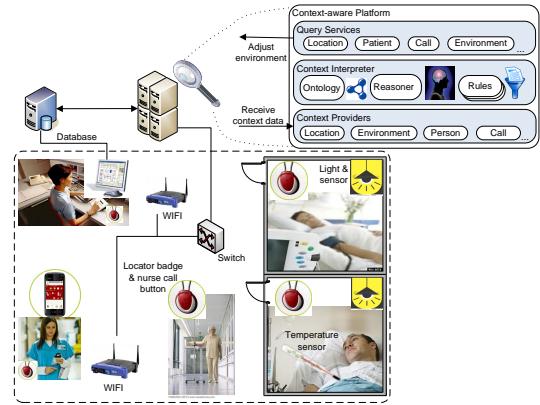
Context-aware Platform

Query Services

Location

Patient

Call

Environment

...

Adjust environment

Context Interpreter

Ontology

Reasoner

Rules

Receive context data

Context Providers

Location

Environment

Person

Call

...

Database

Light & sensor

WIFI

Switch

Locator badge & nurse call button

Temperature sensor

WIFI